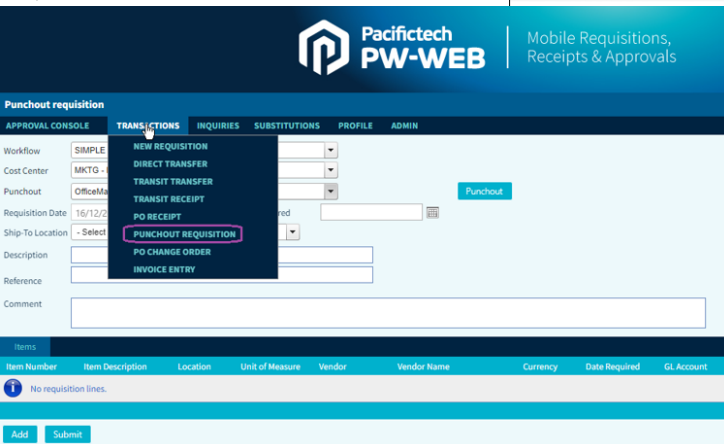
Pacifictech
PW-WEB

Mobile Requisitions, Receipts & Approvals

Punchout requisition

APPROVAL CONSOLE TRANSACTIONS INQUIRIES SUBSTITUTIONS PROFILE ADMIN

NEW REQUISITION
DIRECT TRANSFER
TRANSIT TRANSFER
TRANSIT RECEIPT
PO RECEIPT
PUNCHOUT REQUISITION
PO CHANGE ORDER
INVOICE ENTRY

Workflow SIMPLE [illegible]
Cost Center MKTG - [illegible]
Punchout OfficeMa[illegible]
Punchout
Requisition Date 16/12/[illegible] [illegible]red
Ship-To Location - Select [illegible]
Description
Reference
Comment

Items

| Item Number | Item Description | Location | Unit of Measure | Vendor | Vendor Name | Currency | Date Required | GL Account |
|---|---|---|---|---|---|---|---|---|
| No requisition lines. | | | | | | | | |

Add Submit